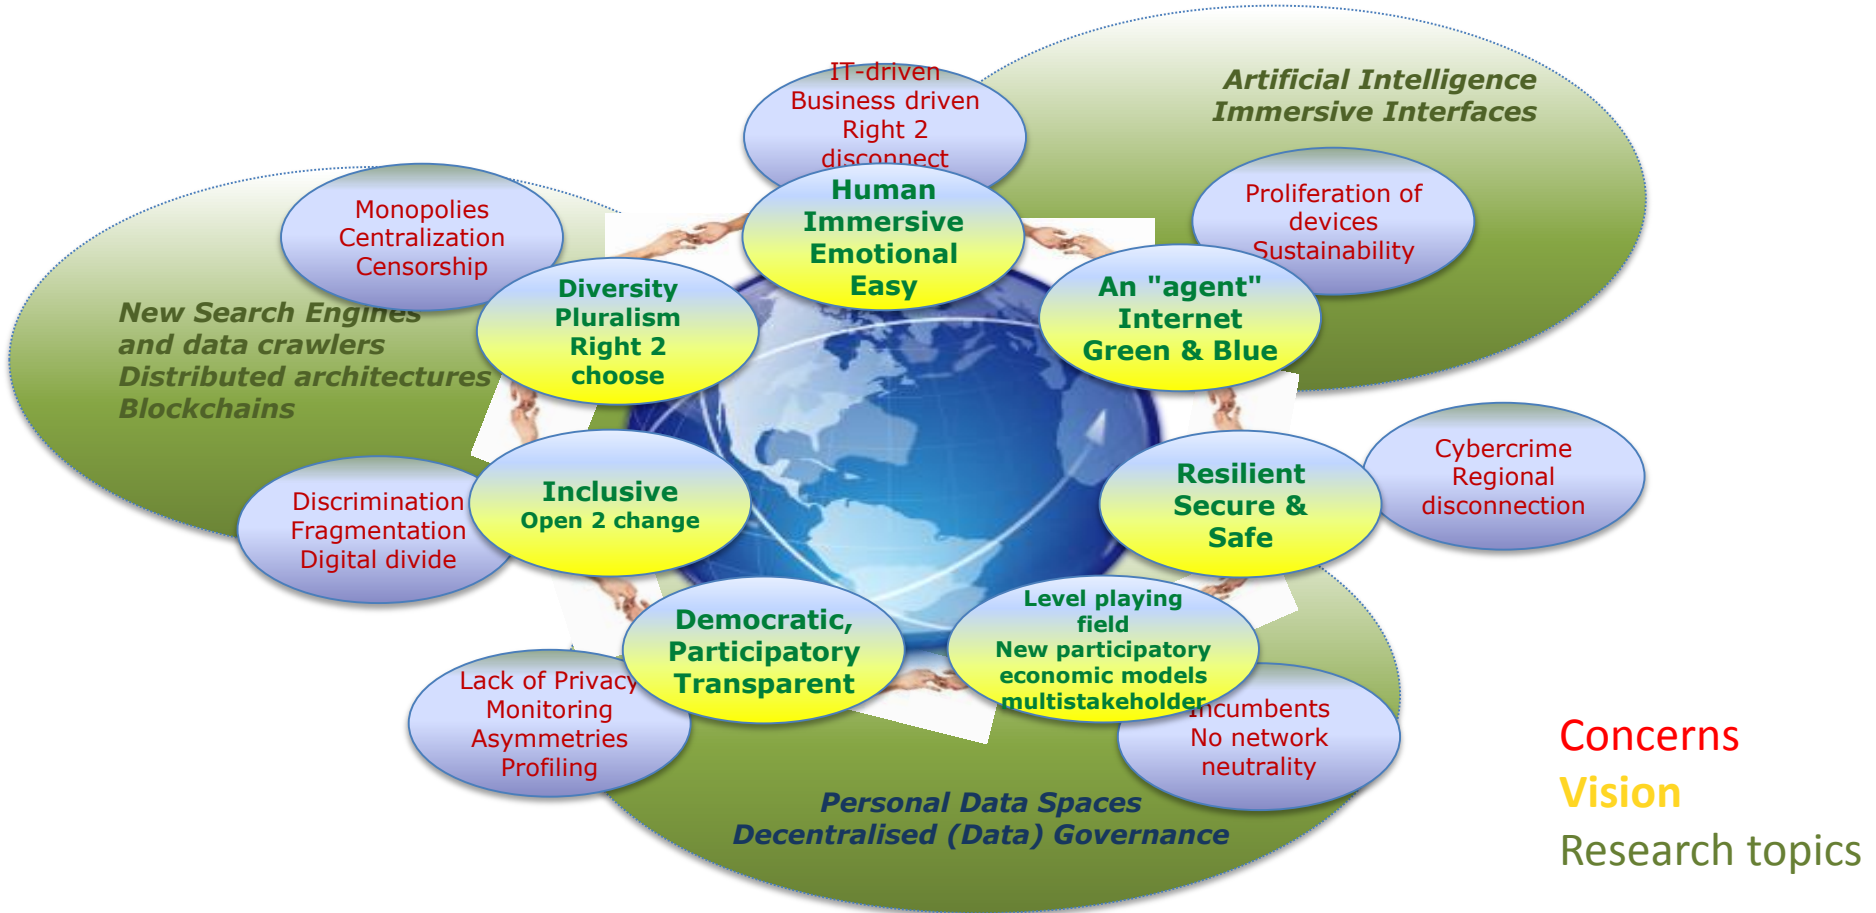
IT-driven
Business driven
Right 2
disconnect

Artificial Intelligence
Immersive Interfaces

Monopolies
Centralization
Censorship

Human
Immersive
Emotional
Easy

Proliferation of
devices
Sustainability

New Search Engines
and data crawlers
Distributed architectures
Blockchains

Diversity
Pluralism
Right 2
choose

An "agent"
Internet
Green & Blue

Cybercrime
Regional
disconnection

Discrimination
Fragmentation
Digital divide

Inclusive
Open 2 change

Resilient
Secure &
Safe

Democratic,
Participatory
Transparent

Level playing
field
New participatory
economic models
multistakeholder

Lack of Privacy
Monitoring
Asymmetries
Profiling

Incumbents
No network
neutrality

Personal Data Spaces
Decentralised (Data) Governance

Concerns
Vision
Research topics